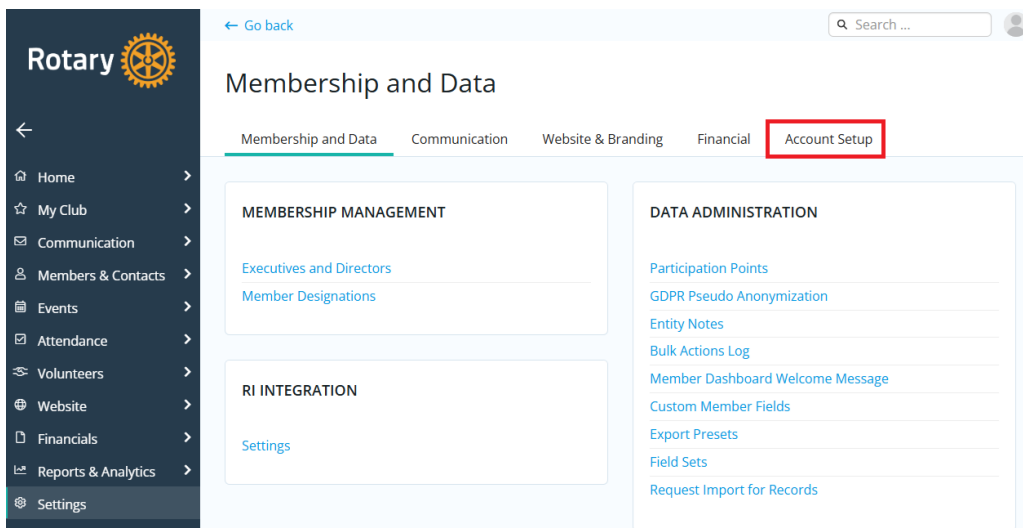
Rotary

Home
My Club
Communication
Members & Contacts
Events
Attendance
Volunteers
Website
Financials
Reports & Analytics
Settings

← Go back

Search ...

Membership and Data

Membership and Data | Communication | Website & Branding | Financial | Account Setup

MEMBERSHIP MANAGEMENT

Executives and Directors
Member Designations

RI INTEGRATION

Settings

DATA ADMINISTRATION

Participation Points
GDPR Pseudo Anonymization
Entity Notes
Bulk Actions Log
Member Dashboard Welcome Message
Custom Member Fields
Export Presets
Field Sets
Request Import for Records